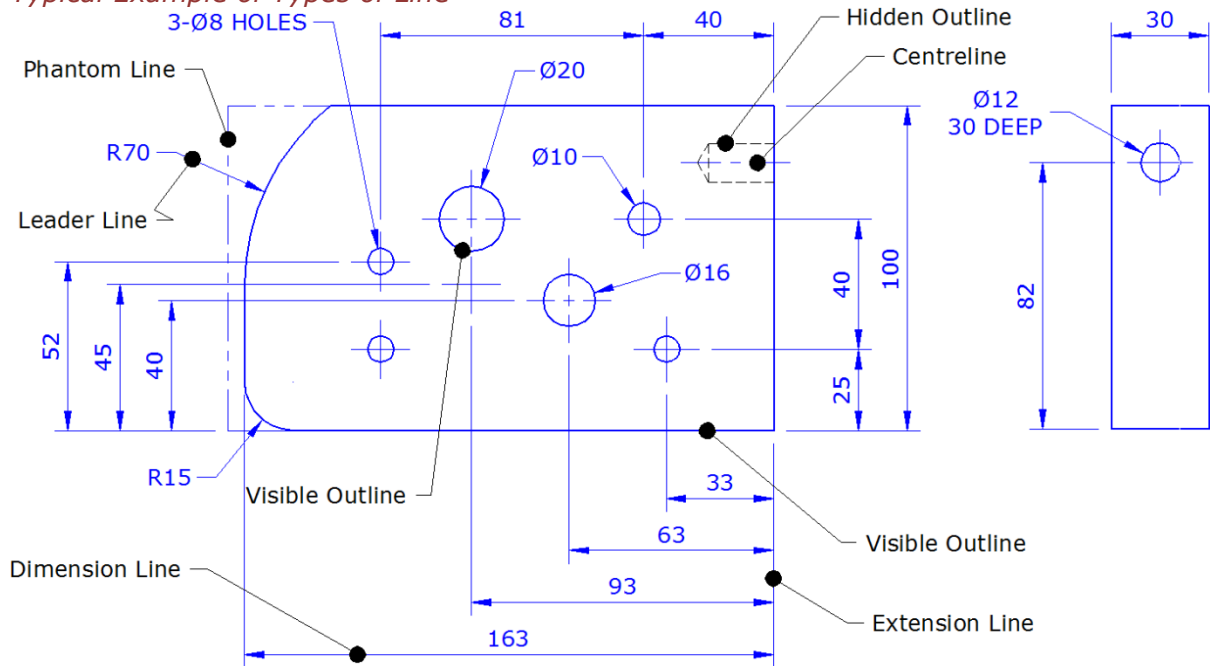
Typical Example of Types of Line

3-Ø8 HOLES
81
40
Hidden Outline
30
Centreline
Phantom Line
Ø20
Ø12
30 DEEP
R70
Ø10
Leader Line
Ø16
52
45
40
40
100
82
25
R15
Visible Outline
33
Visible Outline
63
Dimension Line
93
Extension Line
163